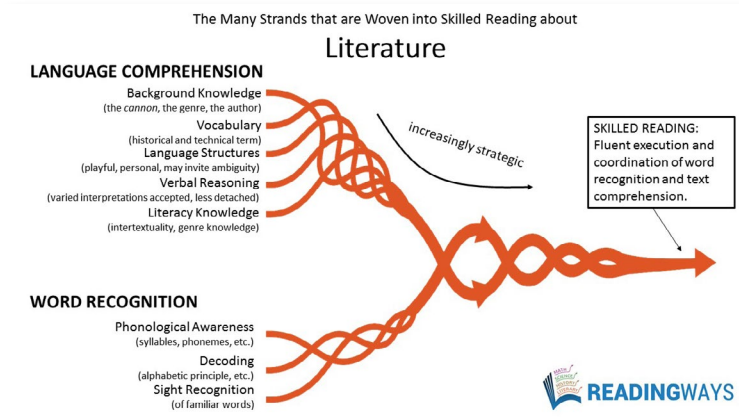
The Many Strands that are Woven into Skilled Reading about

Literature

LANGUAGE COMPREHENSION

Background Knowledge
(the cannon, the genre, the author)

Vocabulary
(historical and technical term)

Language Structures
(playful, personal, may invite ambiguity)

Verbal Reasoning
(varied interpretations accepted, less detached)

Literacy Knowledge
(intertextuality, genre knowledge)

increasingly strategic

SKILLED READING:
Fluent execution and coordination of word recognition and text comprehension.

WORD RECOGNITION

Phonological Awareness
(syllables, phonemes, etc.)

Decoding
(alphabetic principle, etc.)

Sight Recognition
(of familiar words)

MATH SCIENCE HISTORY LITERARY

READINGWAYS